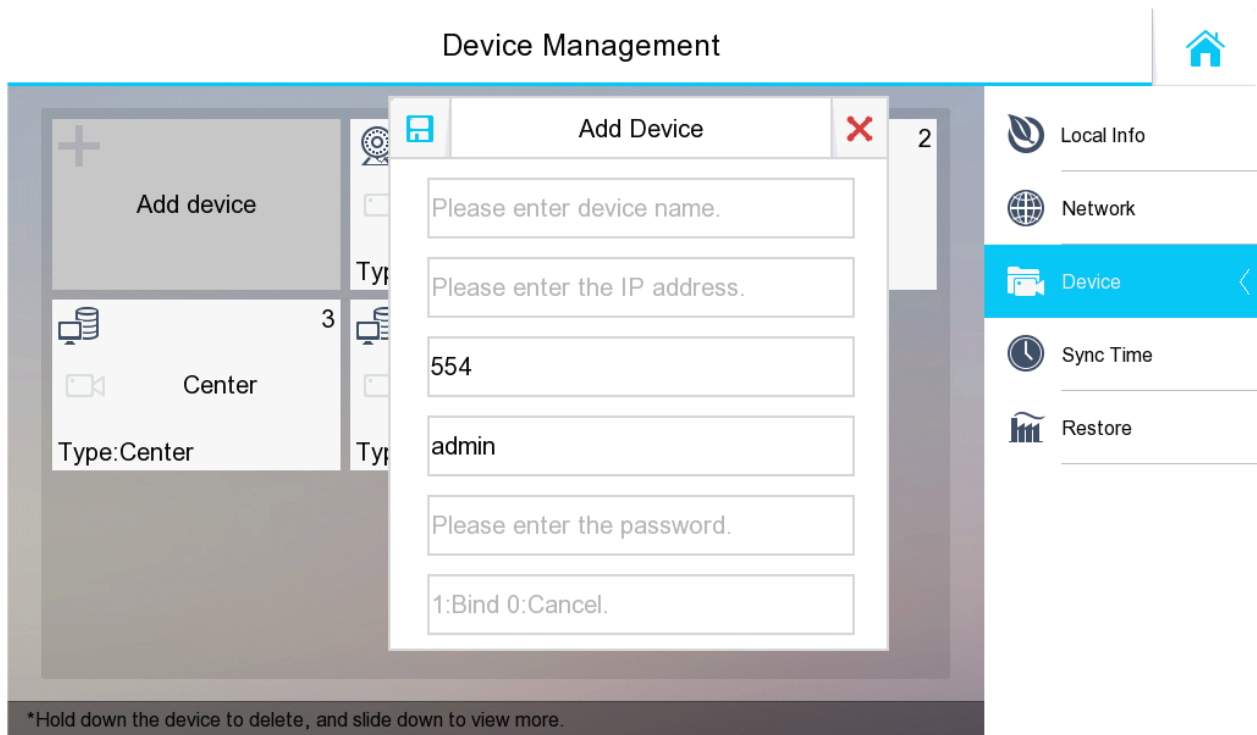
Device Management

Add device

Typ

2

3

Center

Type:Center

Typ

Add Device

Please enter device name.

Please enter the IP address.

554

admin

Please enter the password.

1:Bind 0:Cancel.

Local Info

Network

Device

Sync Time

Restore

*Hold down the device to delete, and slide down to view more.